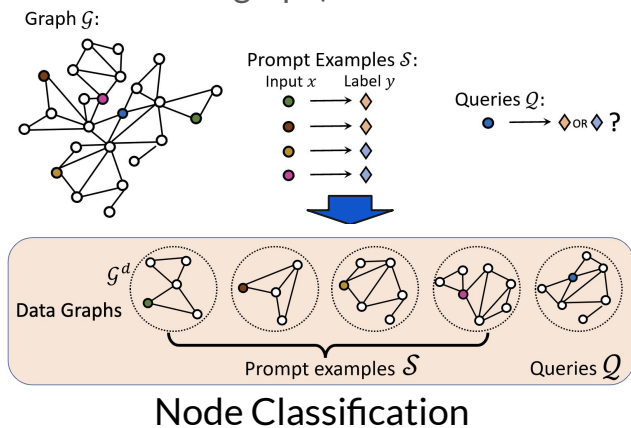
Graph $\mathcal{G}$:

Prompt Examples $\mathcal{S}$:
Input $x$ Label $y$

Queries $\mathcal{Q}$:

OR ?

$\mathcal{G}^d$

Data Graphs

Prompt examples $\mathcal{S}$

Queries $\mathcal{Q}$

Node Classification